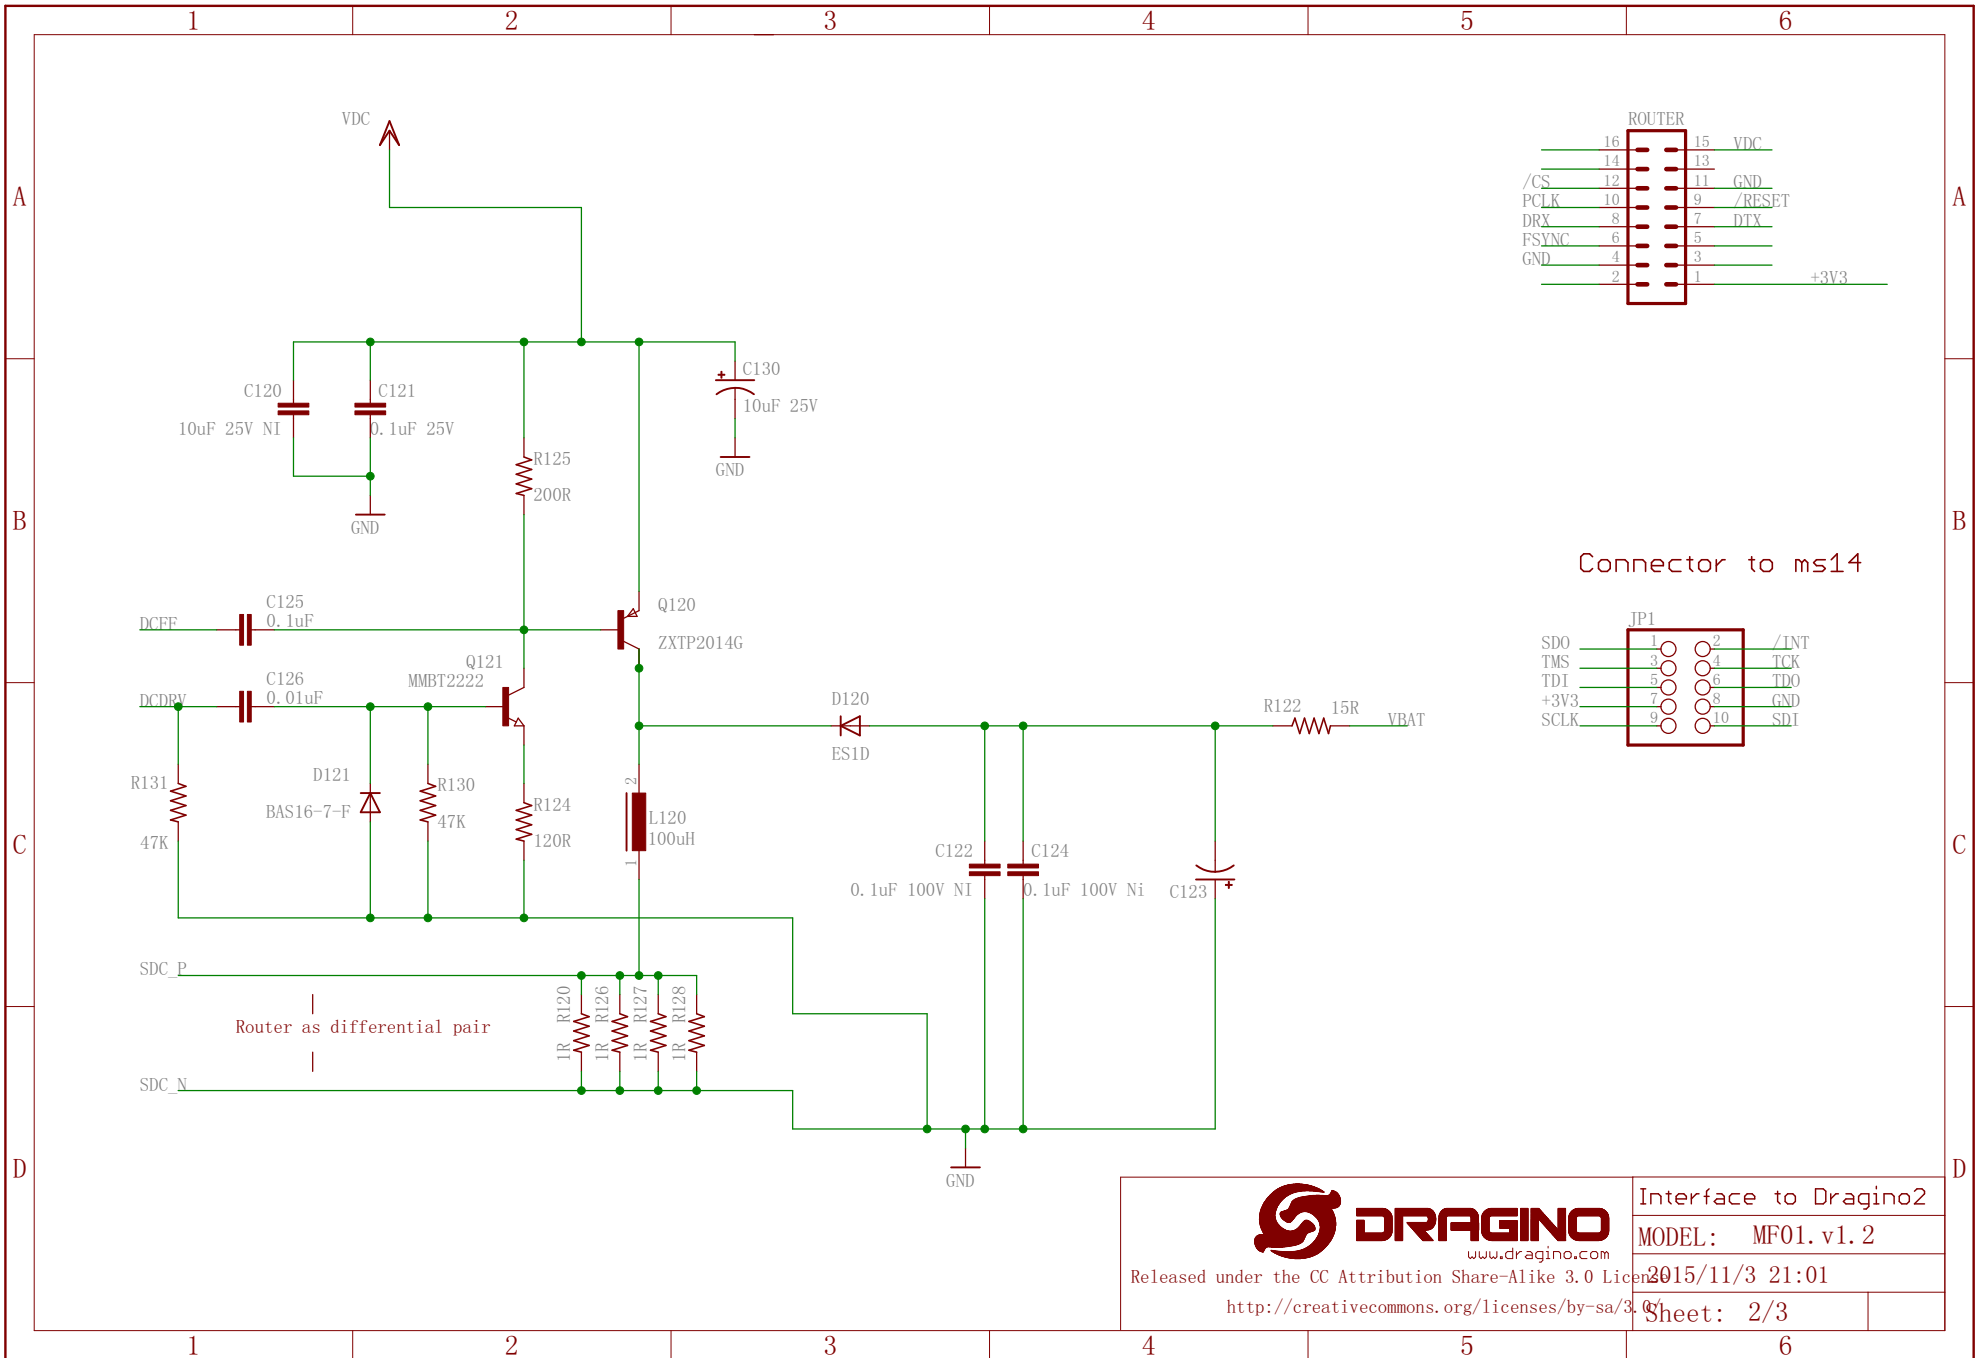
1 2 3 4 5 6

A B C D

VDC

ROUTER
16 15 VDC
14 13
/CS 12 11 GND
PCLK 10 9 /RESET
DRX 8 7 DTX
FSYNC 6 5
GND 4 3
2 1 +3V3

C120
10uF 25V NI
C121
0.1uF 25V
GND
C130
10uF 25V
GND
R125
200R

Connector to ms14

JP1
SDO 1 2 /INT
TMS 3 4 TCK
TDI 5 6 TDO
+3V3 7 8 GND
SCLK 9 10 SDI

DCFF
C125
0.1uF
Q120
ZXTP2014G
DCDRV
C126
0.01uF
Q121
MMBT2222
D120
ES1D
R122 15R
VBAT
R131
47K
D121
BAS16-7-F
R130
47K
R124
120R
2
L120
100uH
1
C122
0.1uF 100V NI
C124
0.1uF 100V Ni
C123

SDC_P
Router as differential pair
SDC_N
R120 1R
R126 1R
R127 1R
R128 1R
GND

DRAGINO
www.dragino.com
Released under the CC Attribution Share-Alike 3.0 License
http://creativecommons.org/licenses/by-sa/3.0/
Interface to Dragino2
MODEL: MF01.v1.2
2015/11/3 21:01
Sheet: 2/3

1 2 3 4 5 6